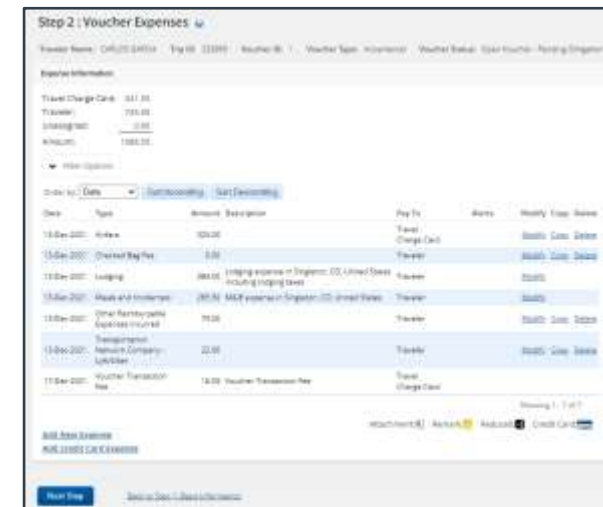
Step 2 : Voucher Expenses

Traveler Name: CARLOS GARCIA   Trip ID: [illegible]   Voucher ID: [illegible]   Voucher Type: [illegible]   Voucher Status: Open Voucher - Pending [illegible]

Expense Information

Travel Charge Card: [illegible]
Traveler: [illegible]
Unassigned: 0.00
Amount: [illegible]

Filter Options

Order by: Date   Sort Ascending   Sort Descending

| Date | Type | Amount | Description | Pay To | Alerts | Modify | Copy | Delete |
|---|---|---|---|---|---|---|---|---|
| 13-Dec-2021 | Airfare | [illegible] | | Travel Charge Card | | Modify | Copy | Delete |
| 13-Dec-2021 | Checked Bag Fee | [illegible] | | Traveler | | Modify | Copy | Delete |
| 13-Dec-2021 | Lodging | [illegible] | Lodging expense in Singleton, CO, United States including lodging taxes | Traveler | | Modify | | |
| 13-Dec-2021 | Meals and Incidentals | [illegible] | M&IE expense in Singleton, CO, United States | Traveler | | Modify | | |
| 13-Dec-2021 | Other Reimbursable Expenses Incurred | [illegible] | | Traveler | | Modify | Copy | Delete |
| 13-Dec-2021 | Transportation Network Company - Lyft/Uber | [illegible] | | Traveler | | Modify | Copy | Delete |
| 17-Dec-2021 | Voucher Transaction Fee | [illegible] | Voucher Transaction Fee | Travel Charge Card | | Modify | Copy | Delete |

Showing 1 - 7 of 7

Attachments   Remarks   Reduced   Credit Card

Add New Expense
Add Credit Card Expense

Next Step   Back to Step 1: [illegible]